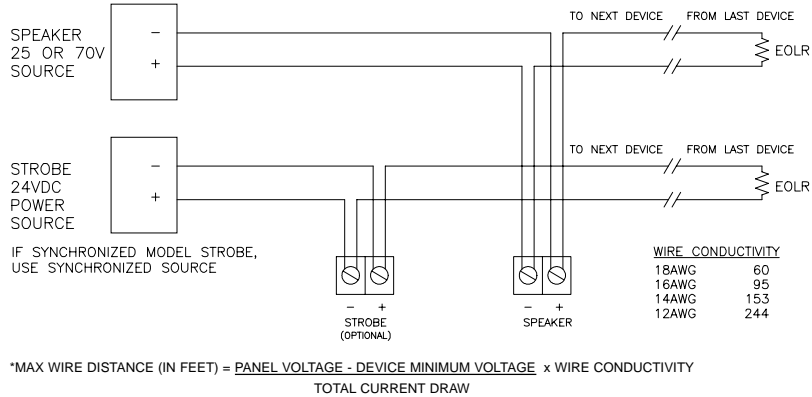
SPEAKER 25 OR 70V SOURCE

−
+

TO NEXT DEVICE FROM LAST DEVICE

EOLR

STROBE 24VDC POWER SOURCE

−
+

TO NEXT DEVICE FROM LAST DEVICE

EOLR

IF SYNCHRONIZED MODEL STROBE, USE SYNCHRONIZED SOURCE

− +
STROBE
(OPTIONAL)

− +
SPEAKER

| WIRE CONDUCTIVITY | |
|---|---|
| 18AWG | 60 |
| 16AWG | 95 |
| 14AWG | 153 |
| 12AWG | 244 |

*MAX WIRE DISTANCE (IN FEET) = $\frac{\text{PANEL VOLTAGE - DEVICE MINIMUM VOLTAGE}}{\text{TOTAL CURRENT DRAW}}$ x WIRE CONDUCTIVITY